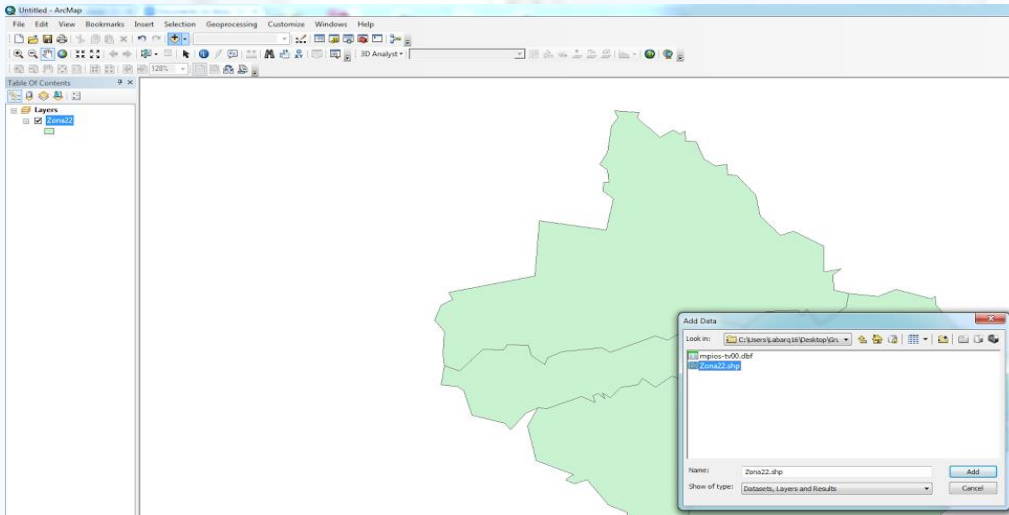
Untitled - ArcMap

File Edit View Bookmarks Insert Selection Geoprocessing Customize Windows Help

3D Analyst

128%

Table Of Contents

Layers

Zona22

Add Data

Look in: C:\Users\j.abarq16\Desktop\Gr...

mpios-tv00.dbf

Zona22.shp

Name: Zona22.shp

Add

Show of type: Datasets, Layers and Results

Cancel